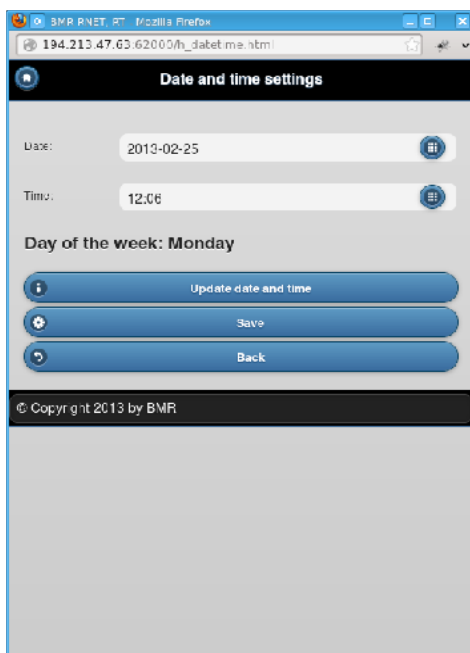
BMR RNET, RT - Mozilla Firefox

194.213.47.63:62000/h_datetime.html

Date and time settings

Date: 2013-02-25

Time: 12:06

Day of the week: Monday

Update date and time

Save

Back

© Copyright 2013 by BMR